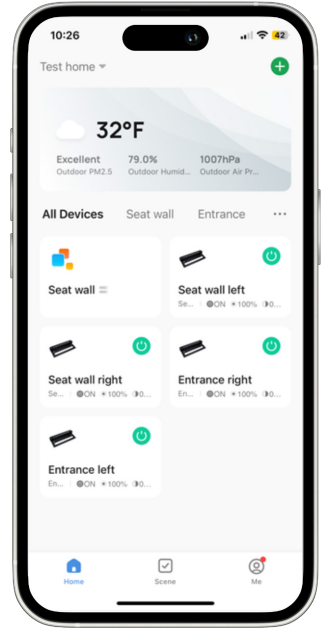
10:26

42

Test home

32°F

Excellent
Outdoor PM2.5

79.0%
Outdoor Humid...

1007hPa
Outdoor Air Pr...

All Devices
Seat wall
Entrance
···

Seat wall

Seat wall left
Se... | ●ON ☀100% ◐0...

Seat wall right
Se... | ●ON ☀100% ◐0...

Entrance right
En... | ●ON ☀100% ◐0...

Entrance left
En... | ●ON ☀100% ◐0...

Home
Scene
Me